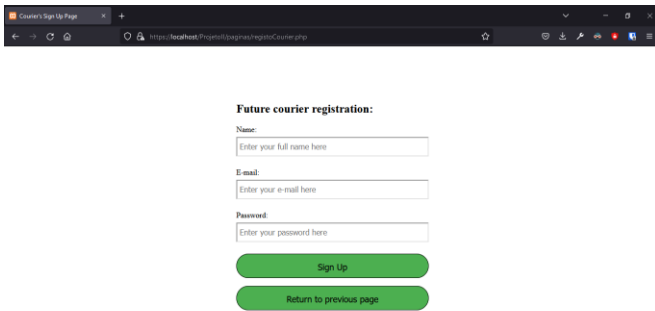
Courier's Sign Up Page

https://localhost/ProjetoII/paginas/registoCourier.php

Future courier registration:

Name:

Enter your full name here

E-mail:

Enter your e-mail here

Password:

Enter your password here

Sign Up

Return to previous page